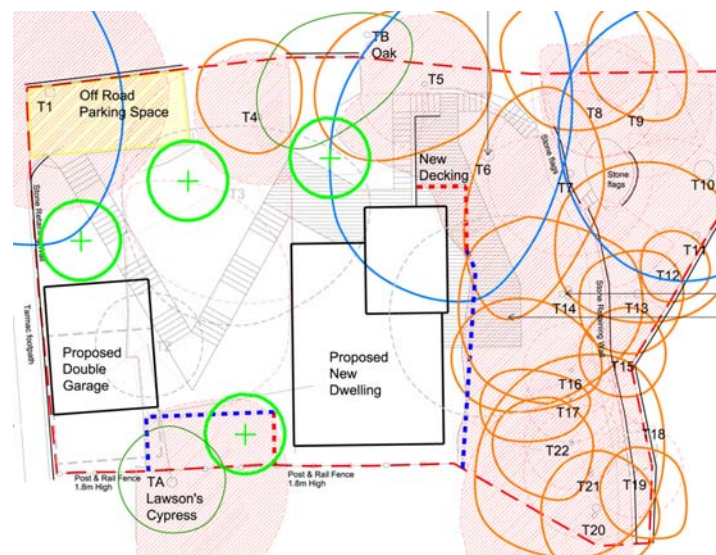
TB
Oak

T1
Off Road
Parking Space

T4

T5

T8

T9

New
Decking

T6

Stone flags

T7

Stone flags

T10

T3

Stone Retaining Wall

T11

T12

T14

T13

Stone Retaining Wall

Tarmac footpath

Proposed
Double
Garage

T2

Proposed
New
Dwelling

T15

T16

T17

T18

T22

T21

T19

T20

Post & Rail Fence
1.8m High

TA
Lawson's
Cypress

Post & Rail Fence
1.8m High